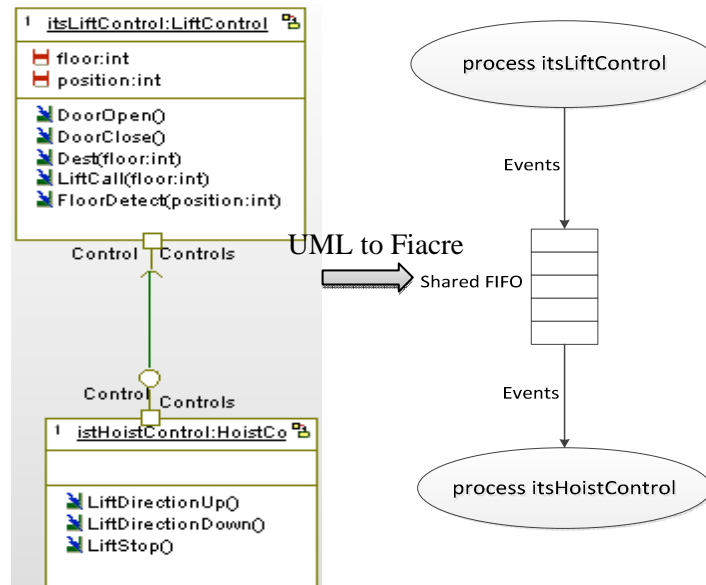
1 itsLiftControl:LiftControl

floor:int
position:int

DoorOpen()
DoorClose()
Dest(floor:int)
LiftCall(floor:int)
FloorDetect(position:int)

Control Controls

Control Controls

1 istHoistControl:HoistCo

LiftDirectionUp()
LiftDirectionDown()
LiftStop()

UML to Fiacre

Shared FIFO

process itsLiftControl

Events

Events

process itsHoistControl